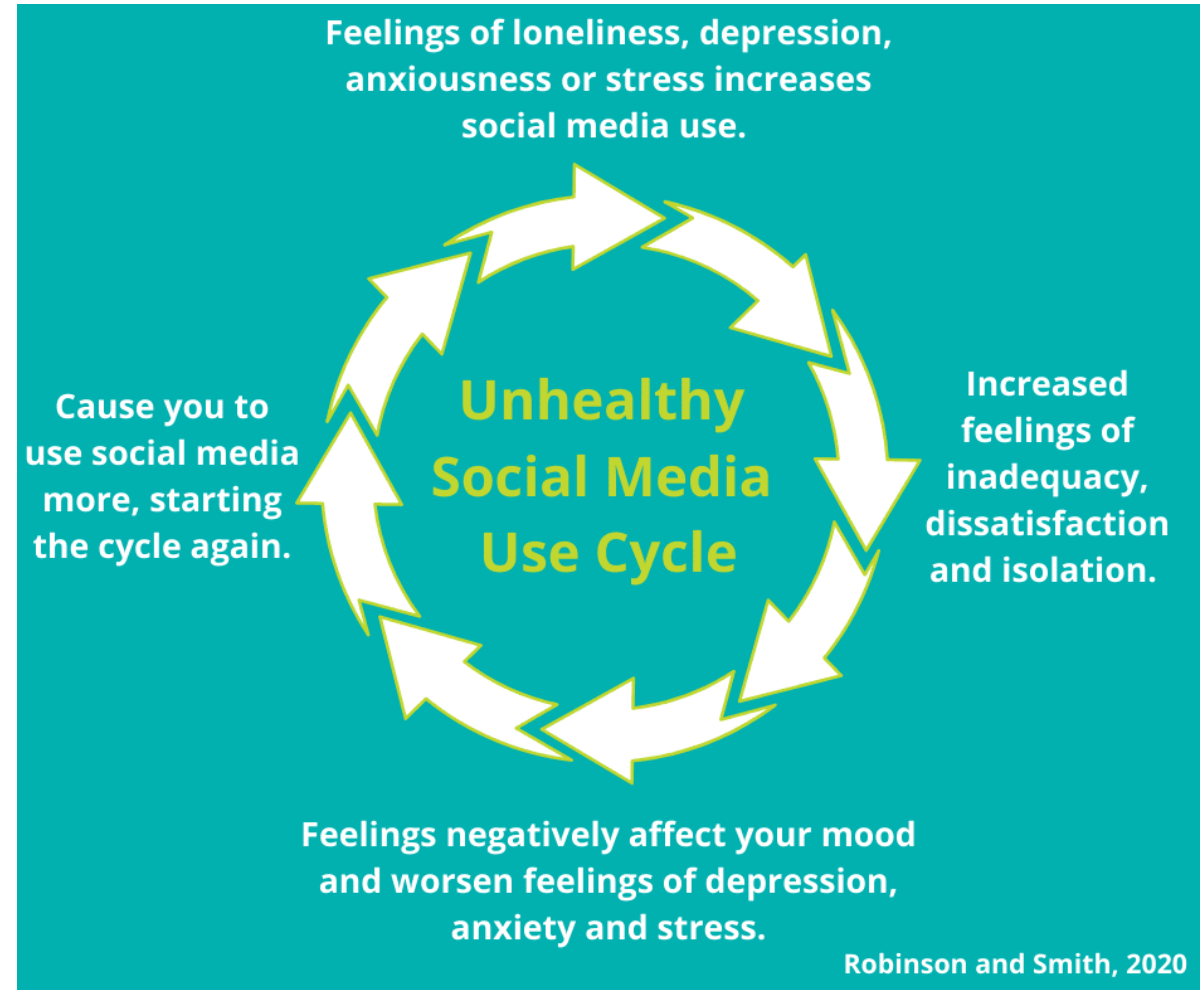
Feelings of loneliness, depression, anxiousness or stress increases social media use.

Unhealthy Social Media Use Cycle

Increased feelings of inadequacy, dissatisfaction and isolation.

Feelings negatively affect your mood and worsen feelings of depression, anxiety and stress.

Cause you to use social media more, starting the cycle again.

Robinson and Smith, 2020